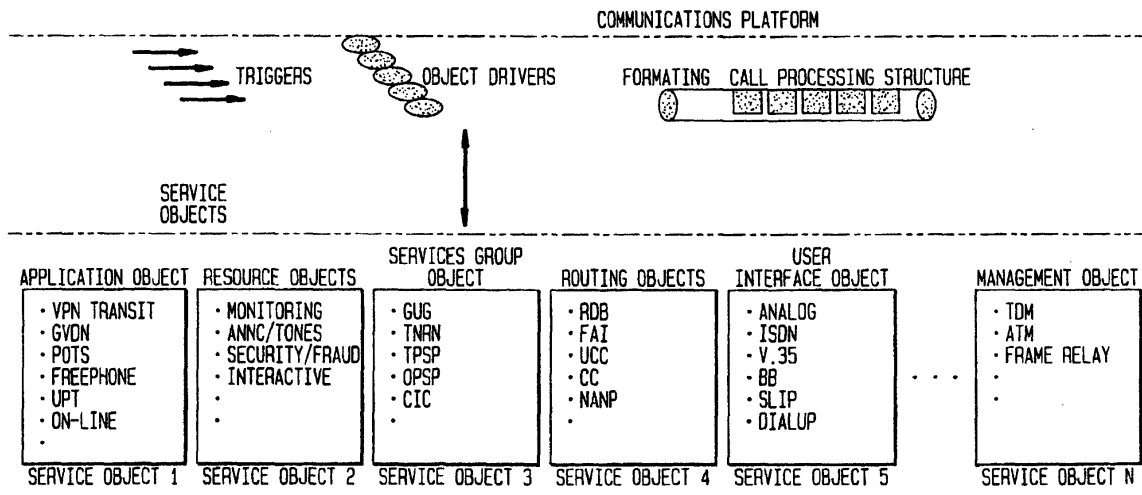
COMMUNICATIONS PLATFORM

TRIGGERS

OBJECT DRIVERS

FORMATING CALL PROCESSING STRUCTURE

SERVICE OBJECTS

APPLICATION OBJECT
· VPN TRANSIT
· GVDN
· POTS
· FREEPHONE
· UPT
· ON-LINE
·
SERVICE OBJECT 1

RESOURCE OBJECTS
· MONITORING
· ANNC/TONES
· SECURITY/FRAUD
· INTERACTIVE
·
·
SERVICE OBJECT 2

SERVICES GROUP OBJECT
· GUG
· TNRN
· TPSP
· OPSP
· CIC
·
SERVICE OBJECT 3

ROUTING OBJECTS
· RDB
· FAI
· UCC
· CC
· NANP
·
SERVICE OBJECT 4

USER INTERFACE OBJECT
· ANALOG
· ISDN
· V.35
· BB
· SLIP
· DIALUP
SERVICE OBJECT 5

· · ·

MANAGEMENT OBJECT
· TDM
· ATM
· FRAME RELAY
·
·
SERVICE OBJECT N